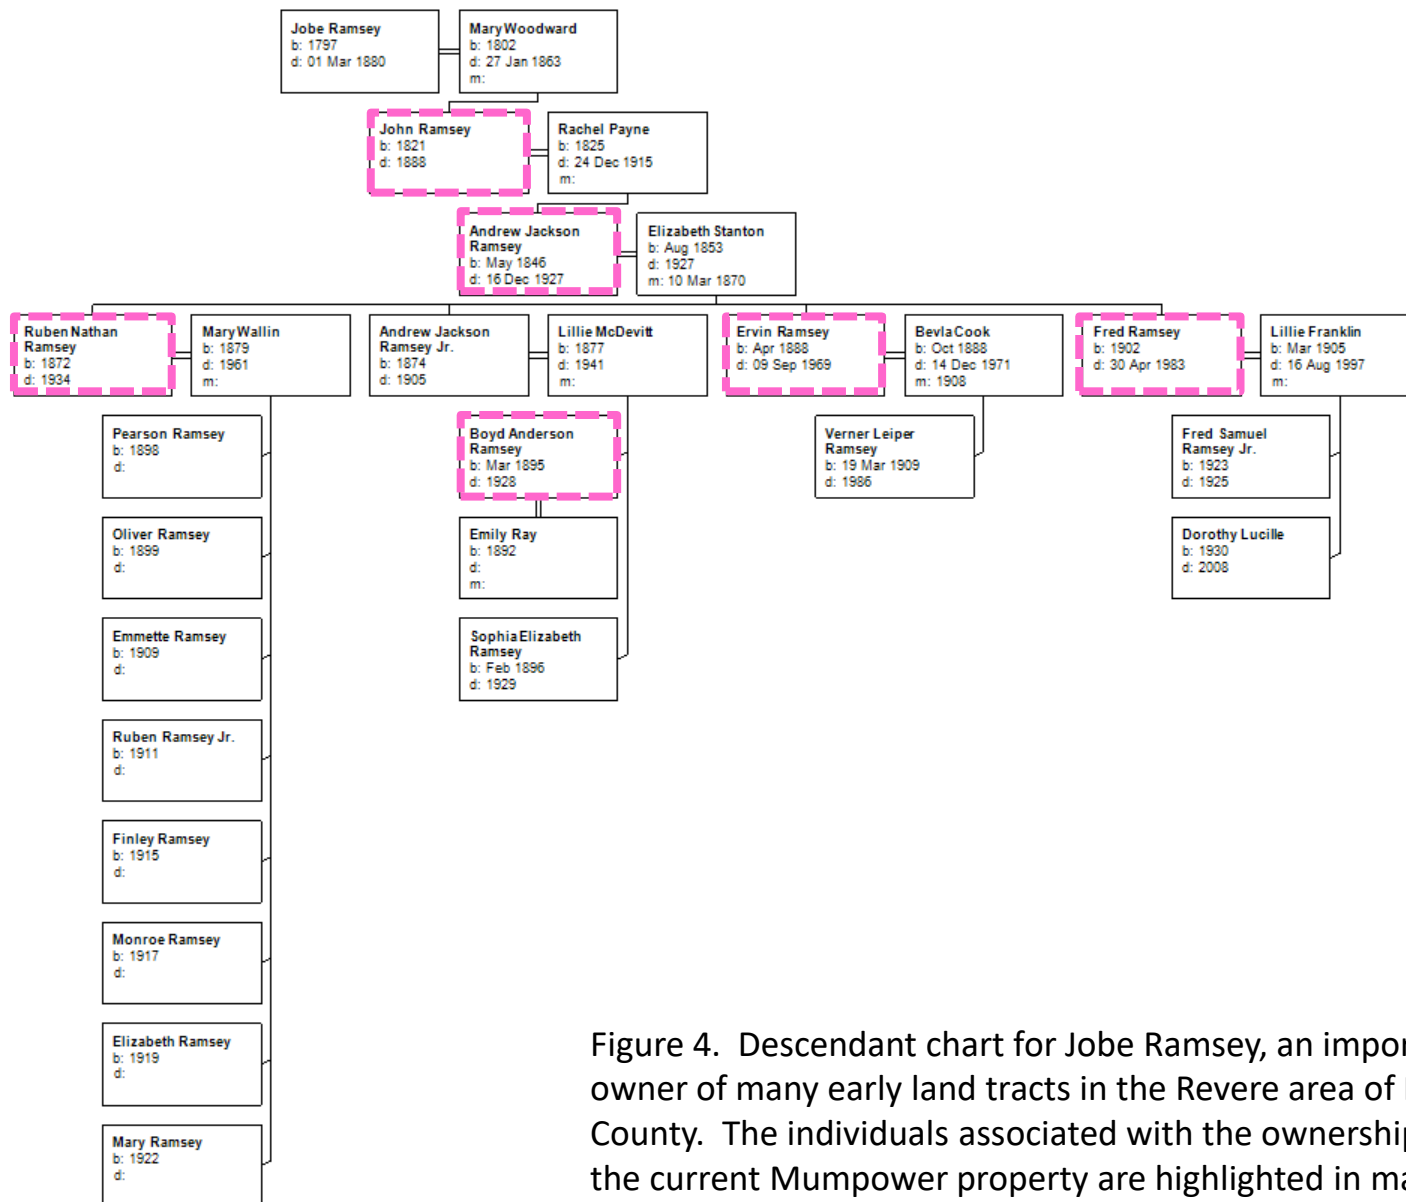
Jobe Ramsey
b: 1797
d: 01 Mar 1880

Mary Woodward
b: 1802
d: 27 Jan 1863
m:

John Ramsey
b: 1821
d: 1888

Rachel Payne
b: 1825
d: 24 Dec 1915
m:

Andrew Jackson Ramsey
b: May 1846
d: 16 Dec 1927

Elizabeth Stanton
b: Aug 1853
d: 1927
m: 10 Mar 1870

Ruben Nathan Ramsey
b: 1872
d: 1934

Mary Wallin
b: 1879
d: 1961
m:

Andrew Jackson Ramsey Jr.
b: 1874
d: 1905

Lillie McDevitt
b: 1877
d: 1941
m:

Ervin Ramsey
b: Apr 1888
d: 09 Sep 1969

Bevla Cook
b: Oct 1888
d: 14 Dec 1971
m: 1908

Fred Ramsey
b: 1902
d: 30 Apr 1983

Lillie Franklin
b: Mar 1905
d: 16 Aug 1997
m:

Pearson Ramsey
b: 1898
d:

Boyd Anderson Ramsey
b: Mar 1895
d: 1928

Verner Leiper Ramsey
b: 19 Mar 1909
d: 1986

Fred Samuel Ramsey Jr.
b: 1923
d: 1925

Oliver Ramsey
b: 1899
d:

Emily Ray
b: 1892
d:
m:

Dorothy Lucille
b: 1930
d: 2008

Emmette Ramsey
b: 1909
d:

Sophia Elizabeth Ramsey
b: Feb 1896
d: 1929

Ruben Ramsey Jr.
b: 1911
d:

Finley Ramsey
b: 1915
d:

Monroe Ramsey
b: 1917
d:

Elizabeth Ramsey
b: 1919
d:

Mary Ramsey
b: 1922
d:

Figure 4. Descendant chart for Jobe Ramsey, an impor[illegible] owner of many early land tracts in the Revere area of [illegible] County. The individuals associated with the ownershi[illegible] the current Mumpower property are highlighted in ma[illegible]